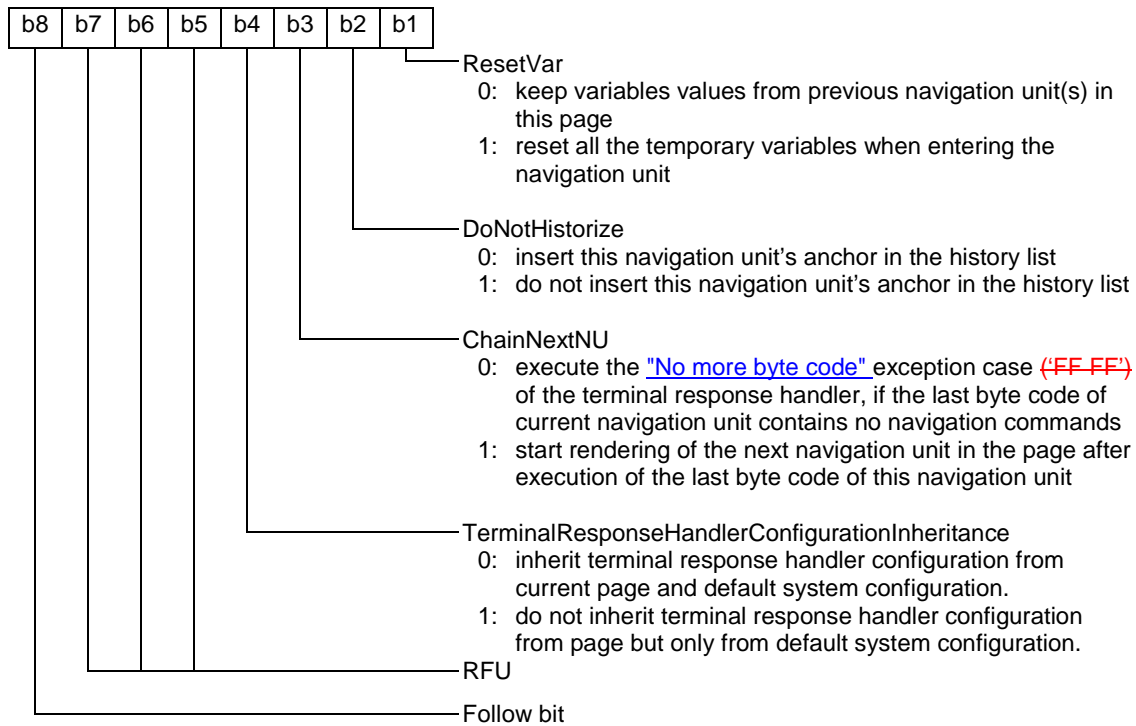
| b8 | b7 | b6 | b5 | b4 | b3 | b2 | b1 |
|---|---|---|---|---|---|---|---|

ResetVar
0: keep variables values from previous navigation unit(s) in this page
1: reset all the temporary variables when entering the navigation unit

DoNotHistorize
0: insert this navigation unit's anchor in the history list
1: do not insert this navigation unit's anchor in the history list

ChainNextNU
0: execute the "No more byte code" exception case ('FF FF') of the terminal response handler, if the last byte code of current navigation unit contains no navigation commands
1: start rendering of the next navigation unit in the page after execution of the last byte code of this navigation unit

TerminalResponseHandlerConfigurationInheritance
0: inherit terminal response handler configuration from current page and default system configuration.
1: do not inherit terminal response handler configuration from page but only from default system configuration.

RFU

Follow bit